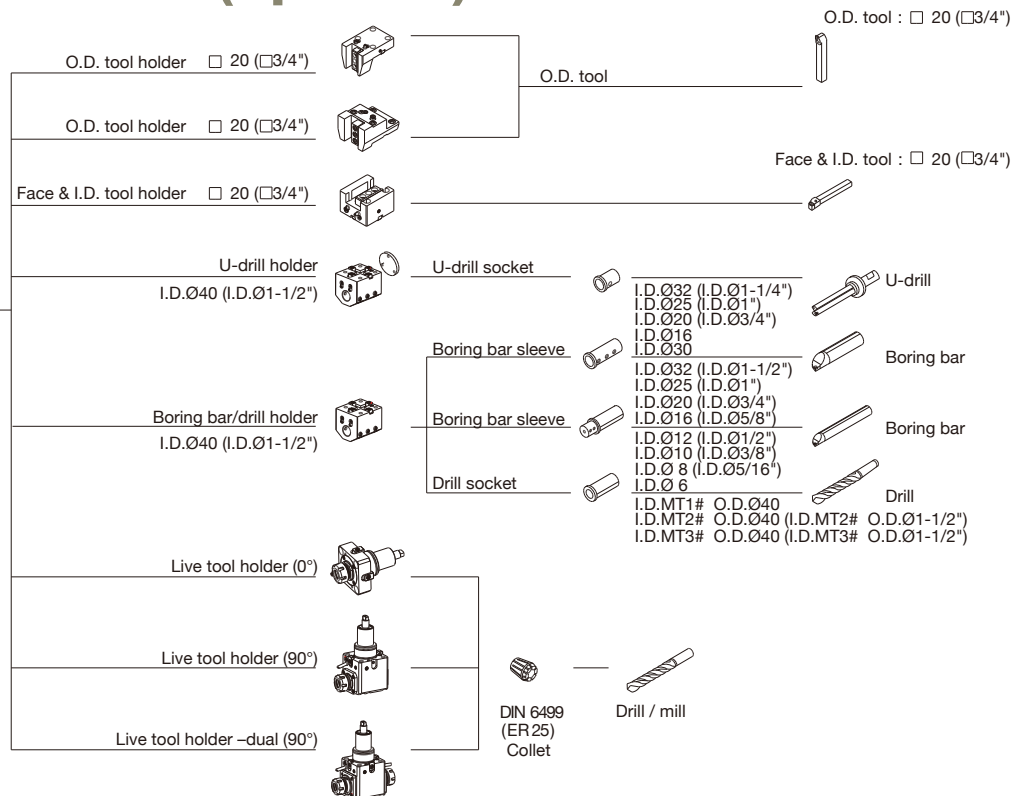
O.D. tool : □ 20 (□3/4")

O.D. tool holder □ 20 (□3/4")

O.D. tool

O.D. tool holder □ 20 (□3/4")

Face & I.D. tool : □ 20 (□3/4")

Face & I.D. tool holder □ 20 (□3/4")

U-drill holder
I.D.Ø40 (I.D.Ø1-1/2")

U-drill socket

I.D.Ø32 (I.D.Ø1-1/4")
I.D.Ø25 (I.D.Ø1")
I.D.Ø20 (I.D.Ø3/4")
I.D.Ø16

U-drill

Boring bar sleeve

I.D.Ø30
I.D.Ø32 (I.D.Ø1-1/2")
I.D.Ø25 (I.D.Ø1")
I.D.Ø20 (I.D.Ø3/4")

Boring bar

Boring bar/drill holder
I.D.Ø40 (I.D.Ø1-1/2")

Boring bar sleeve

I.D.Ø16 (I.D.Ø5/8")
I.D.Ø12 (I.D.Ø1/2")
I.D.Ø10 (I.D.Ø3/8")
I.D.Ø 8 (I.D.Ø5/16")
I.D.Ø 6

Boring bar

Drill socket

I.D.MT1# O.D.Ø40
I.D.MT2# O.D.Ø40 (I.D.MT2# O.D.Ø1-1/2")
I.D.MT3# O.D.Ø40 (I.D.MT3# O.D.Ø1-1/2")

Drill

Live tool holder (0°)

Live tool holder (90°)

DIN 6499
(ER25)
Collet

Drill / mill

Live tool holder –dual (90°)